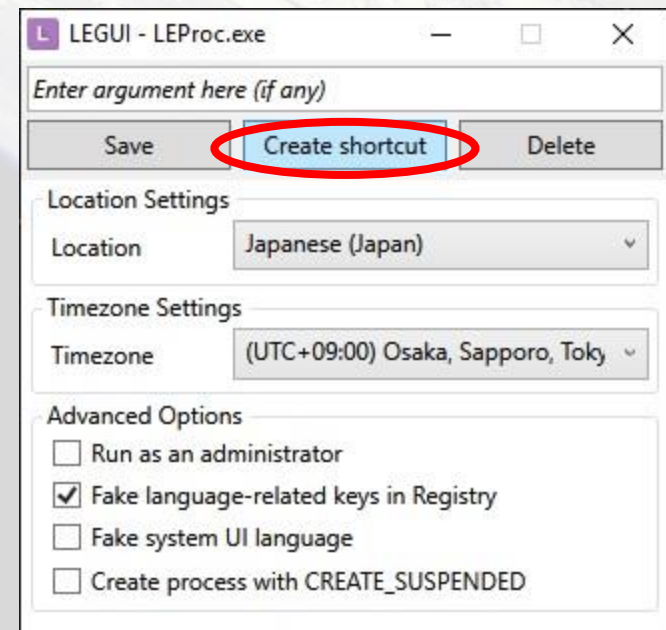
L LEGUI - LEProc.exe

Enter argument here (if any)

Save

Create shortcut

Delete

Location Settings

Location

Japanese (Japan)

Timezone Settings

Timezone

(UTC+09:00) Osaka, Sapporo, Toky

Advanced Options

Run as an administrator

Fake language-related keys in Registry

Fake system UI language

Create process with CREATE_SUSPENDED